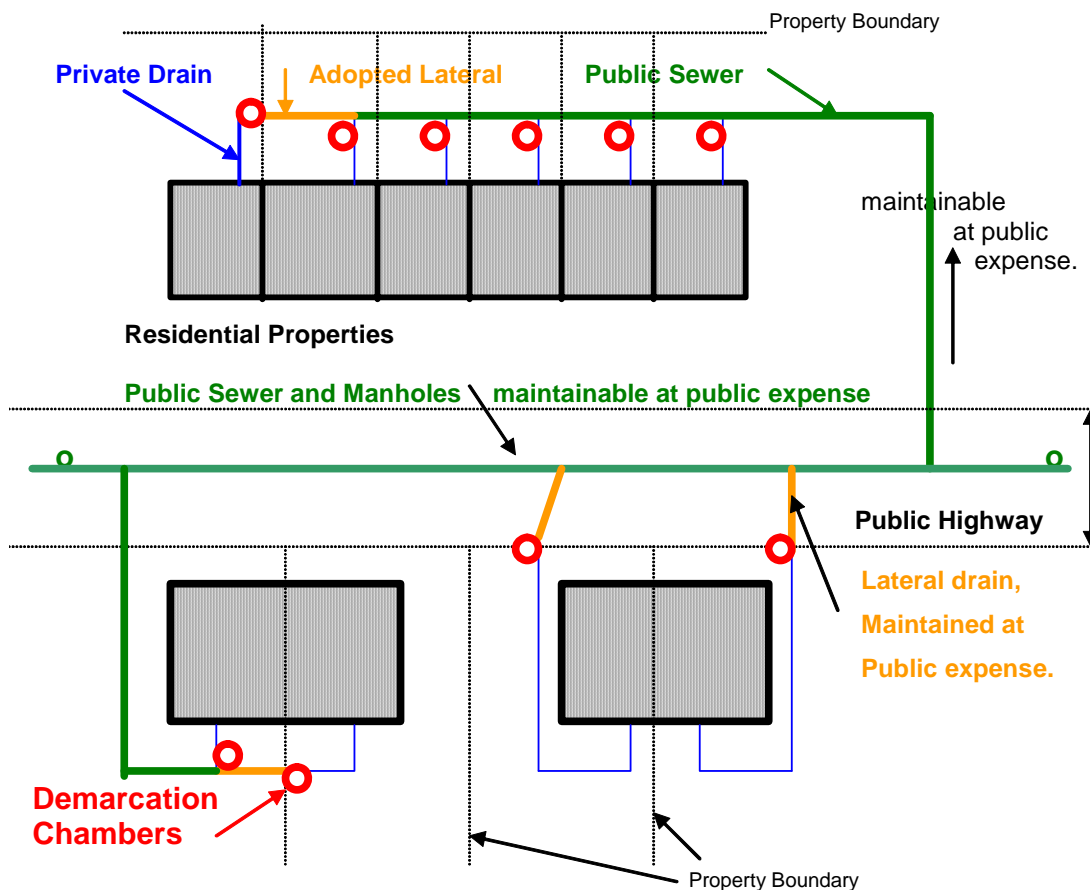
Property Boundary

Private Drain

Adopted Lateral

Public Sewer

maintainable at public expense.

Residential Properties

Public Sewer and Manholes maintainable at public expense

Public Highway

Lateral drain, Maintained at Public expense.

Demarcation Chambers

Property Boundary